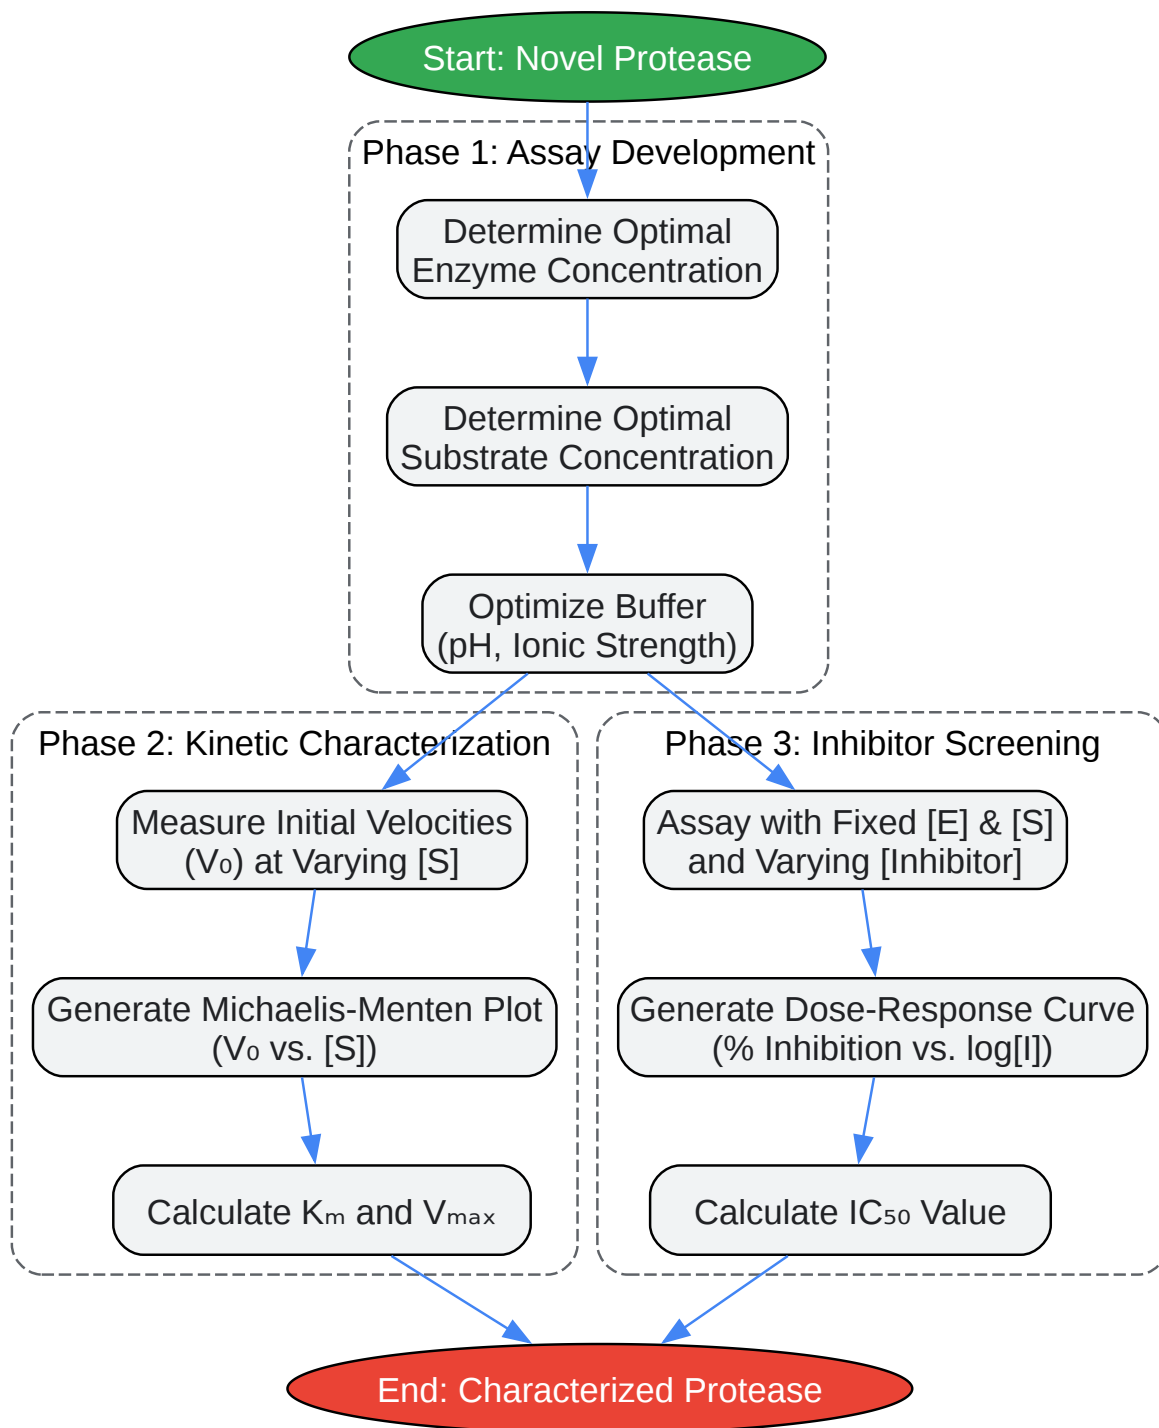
Start: Novel Protease

Phase 1: Assay Development

Determine Optimal Enzyme Concentration

Determine Optimal Substrate Concentration

Optimize Buffer (pH, Ionic Strength)

Phase 2: Kinetic Characterization

Measure Initial Velocities ($V_0$) at Varying [S]

Generate Michaelis-Menten Plot ($V_0$ vs. [S])

Calculate $K_m$ and $V_{max}$

Phase 3: Inhibitor Screening

Assay with Fixed [E] & [S] and Varying [Inhibitor]

Generate Dose-Response Curve (% Inhibition vs. log[I])

Calculate $IC_{50}$ Value

End: Characterized Protease